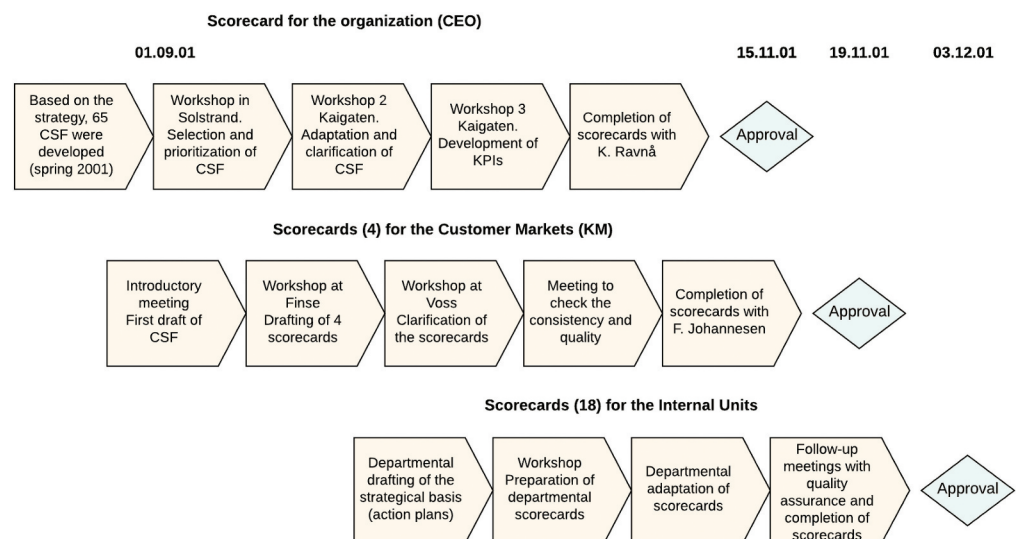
Scorecard for the organization (CEO)

01.09.01

15.11.01

19.11.01

03.12.01

Based on the strategy, 65 CSF were developed (spring 2001)

Workshop in Solstrand. Selection and prioritization of CSF

Workshop 2 Kaigaten. Adaptation and clarification of CSF

Workshop 3 Kaigaten. Development of KPIs

Completion of scorecards with K. Ravnå

Approval

Scorecards (4) for the Customer Markets (KM)

Introductory meeting First draft of CSF

Workshop at Finse Drafting of 4 scorecards

Workshop at Voss Clarification of the scorecards

Meeting to check the consistency and quality

Completion of scorecards with F. Johannesen

Approval

Scorecards (18) for the Internal Units

Departmental drafting of the strategical basis (action plans)

Workshop Preparation of departmental scorecards

Departmental adaptation of scorecards

Follow-up meetings with quality assurance and completion of scorecards

Approval